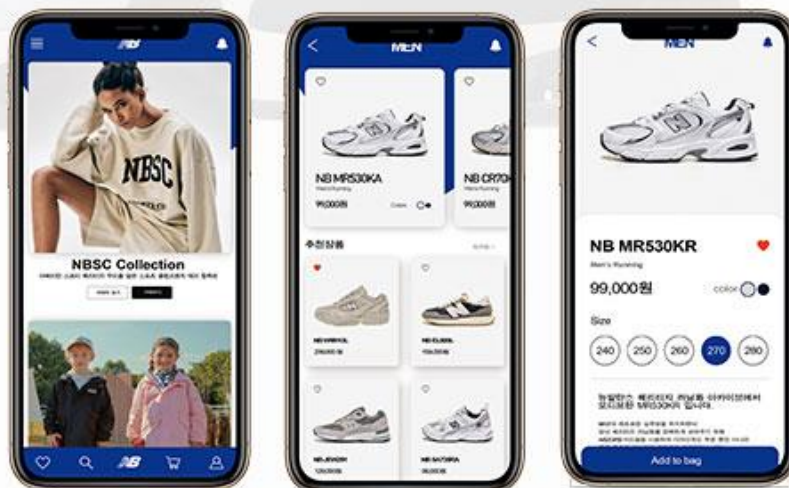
NB

NBSC

NBSC Collection

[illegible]

MEN

NB MR530KA
Men's Running
99,000원
Color

NB CR70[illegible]
Men's Running
99,000원

추천상품

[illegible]

NB MR530KR

Men's Running

99,000원

color

Size

240
250
260
270
280

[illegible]

Add to bag